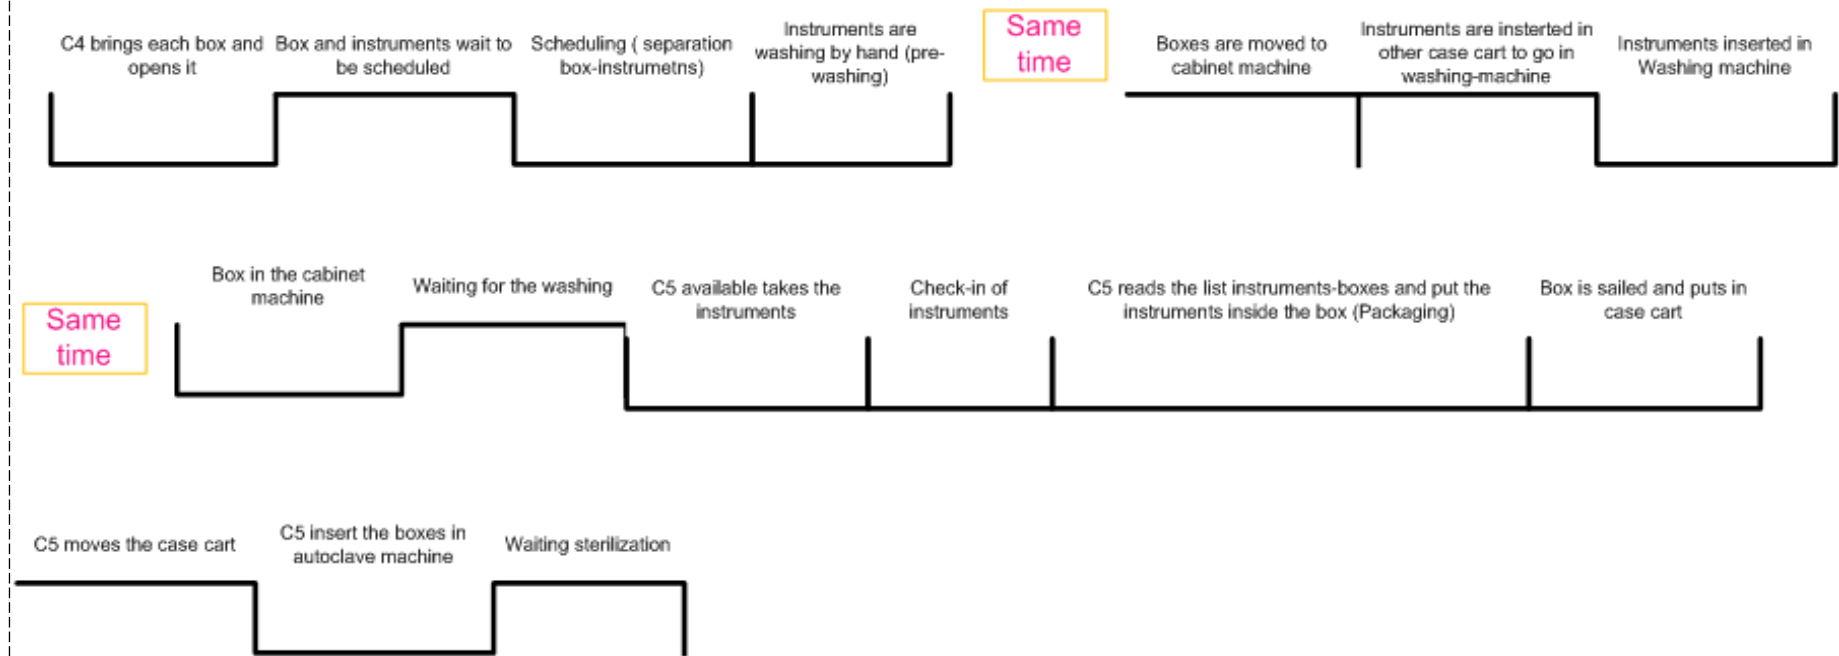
C4 brings each box and opens it

Box and instruments wait to be scheduled

Scheduling ( separation box-instrumetns)

Instruments are washing by hand (pre-washing)

Same time

Boxes are moved to cabinet machine

Instruments are insterted in other case cart to go in washing-machine

Instruments inserted in Washing machine

Same time

Box in the cabinet machine

Waiting for the washing

C5 available takes the instruments

Check-in of instruments

C5 reads the list instruments-boxes and put the instruments inside the box (Packaging)

Box is sailed and puts in case cart

C5 moves the case cart

C5 insert the boxes in autoclave machine

Waiting sterilization